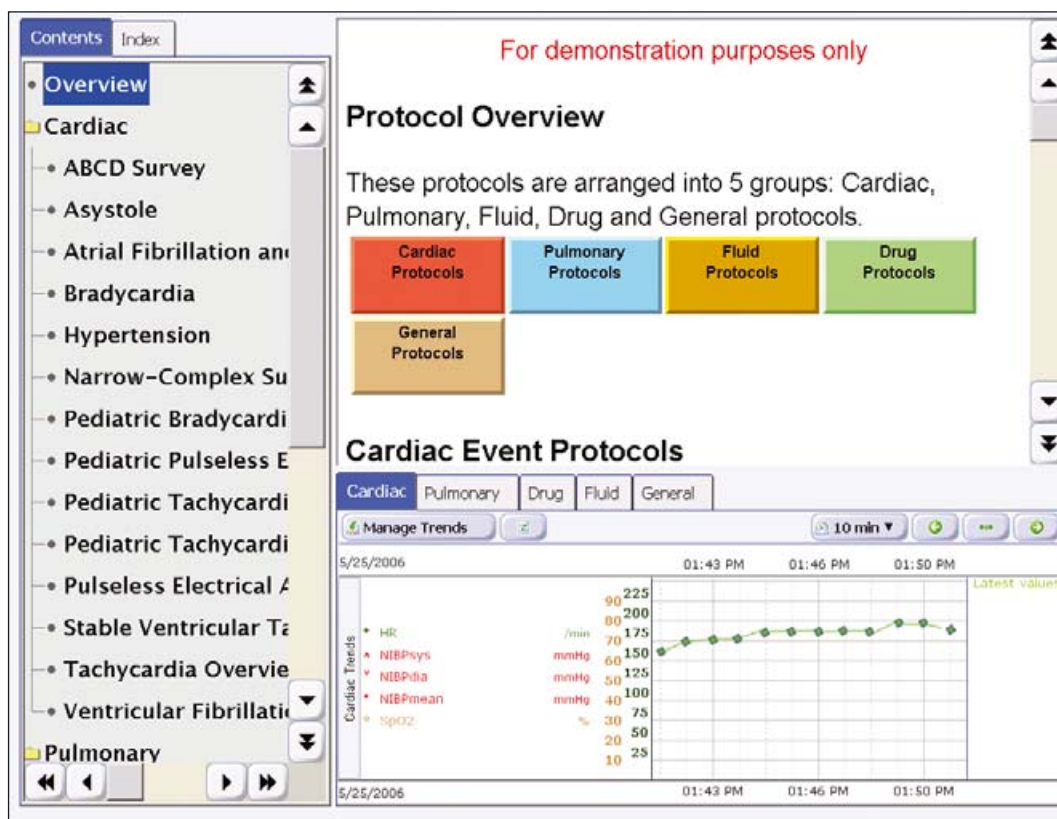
Contents Index

Overview
Cardiac
ABCD Survey
Asystole
Atrial Fibrillation an
Bradycardia
Hypertension
Narrow-Complex Su
Pediatric Bradycardi
Pediatric Pulseless E
Pediatric Tachycardi
Pediatric Tachycardi
Pulseless Electrical A
Stable Ventricular Ta
Tachycardia Overvie
Ventricular Fibrillati
Pulmonary

For demonstration purposes only

Protocol Overview

These protocols are arranged into 5 groups: Cardiac, Pulmonary, Fluid, Drug and General protocols.

Cardiac Protocols | Pulmonary Protocols | Fluid Protocols | Drug Protocols | General Protocols

Cardiac Event Protocols

Cardiac | Pulmonary | Drug | Fluid | General

Manage Trends | 10 min

5/25/2006 | 01:43 PM | 01:46 PM | 01:50 PM | Latest value

Cardiac Trends

HR /min
NIBPsys mmHg
NIBPdia mmHg
NIBPmean mmHg
SpO2 %

90 80 70 60 50 40 30 20 10

225 200 175 150 125 100 75 50 25

5/25/2006 | 01:43 PM | 01:46 PM | 01:50 PM